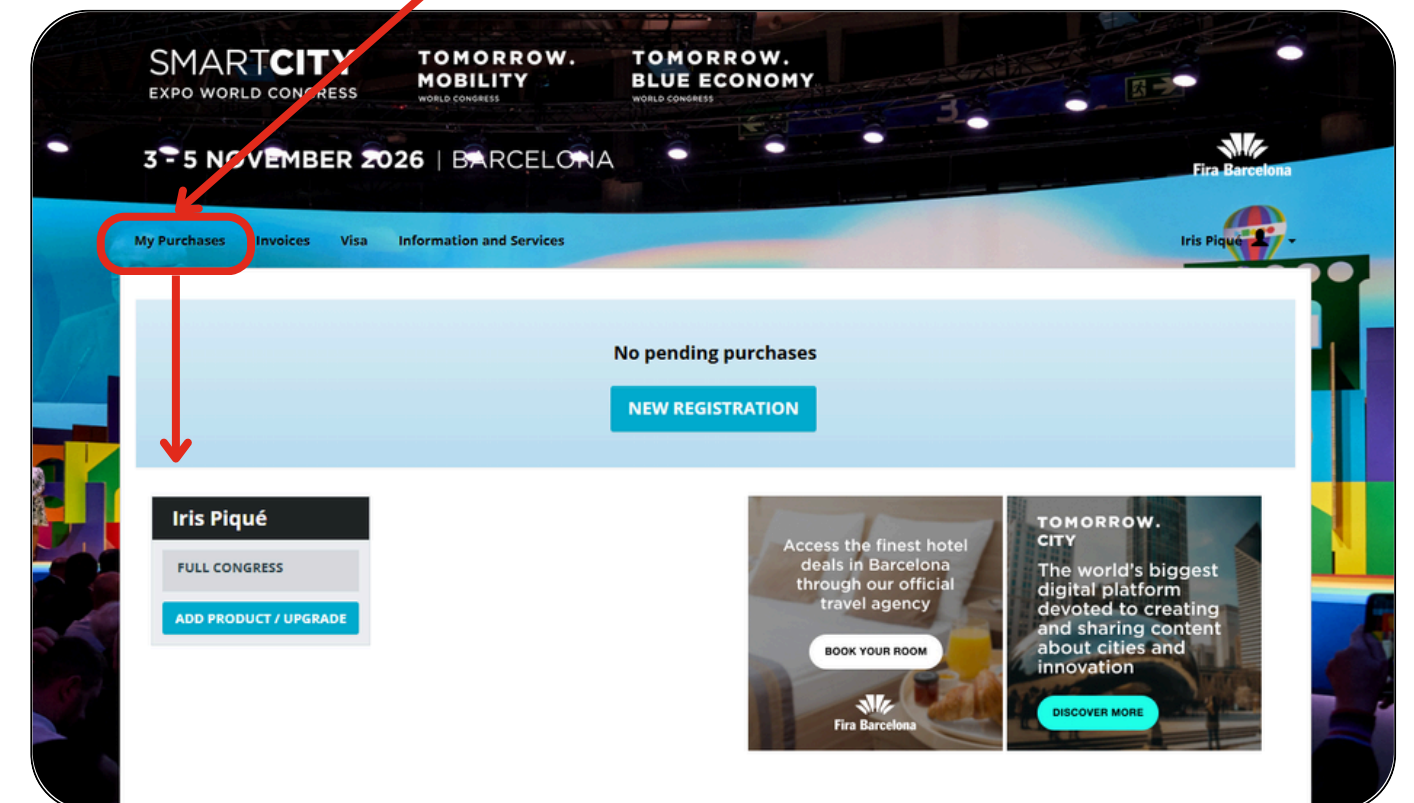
SMARTCITY
EXPO WORLD CONGRESS

TOMORROW.
MOBILITY
WORLD CONGRESS

TOMORROW.
BLUE ECONOMY
WORLD CONGRESS

3 - 5 NOVEMBER 2026 | BARCELONA

Fira Barcelona

My Purchases Invoices Visa Information and Services

Iris Piqué

No pending purchases

NEW REGISTRATION

Iris Piqué

FULL CONGRESS

ADD PRODUCT / UPGRADE

Access the finest hotel deals in Barcelona through our official travel agency

BOOK YOUR ROOM

Fira Barcelona

TOMORROW.
CITY

The world's biggest digital platform devoted to creating and sharing content about cities and innovation

DISCOVER MORE